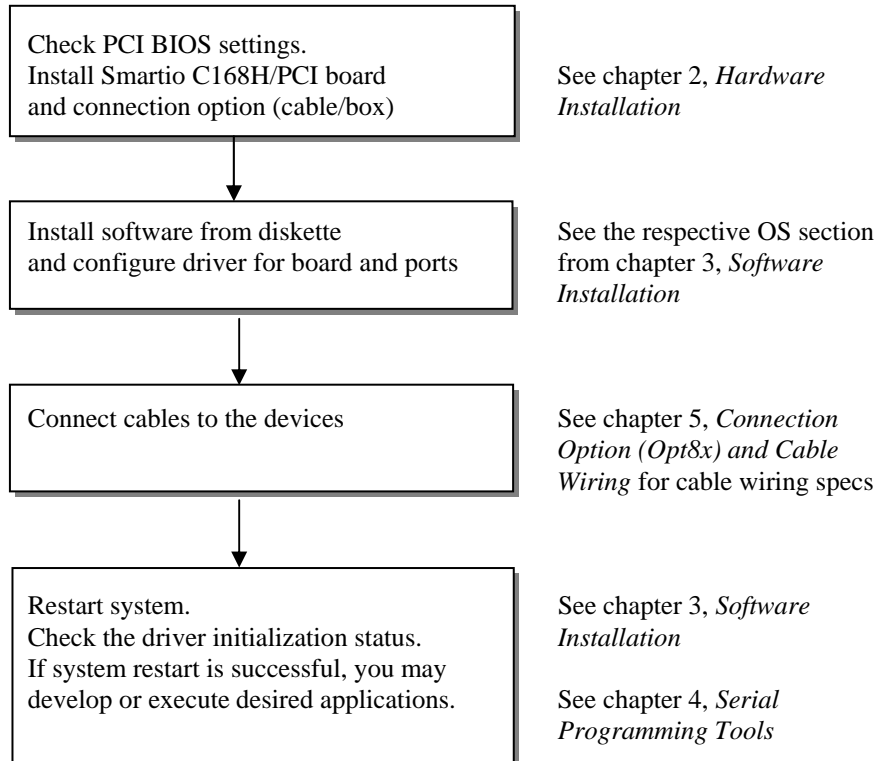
Check PCI BIOS settings.
Install Smartio C168H/PCI board and connection option (cable/box)

See chapter 2, *Hardware Installation*

Install software from diskette and configure driver for board and ports

See the respective OS section from chapter 3, *Software Installation*

Connect cables to the devices

See chapter 5, *Connection Option (Opt8x) and Cable Wiring* for cable wiring specs

Restart system.
Check the driver initialization status.
If system restart is successful, you may develop or execute desired applications.

See chapter 3, *Software Installation*

See chapter 4, *Serial Programming Tools*